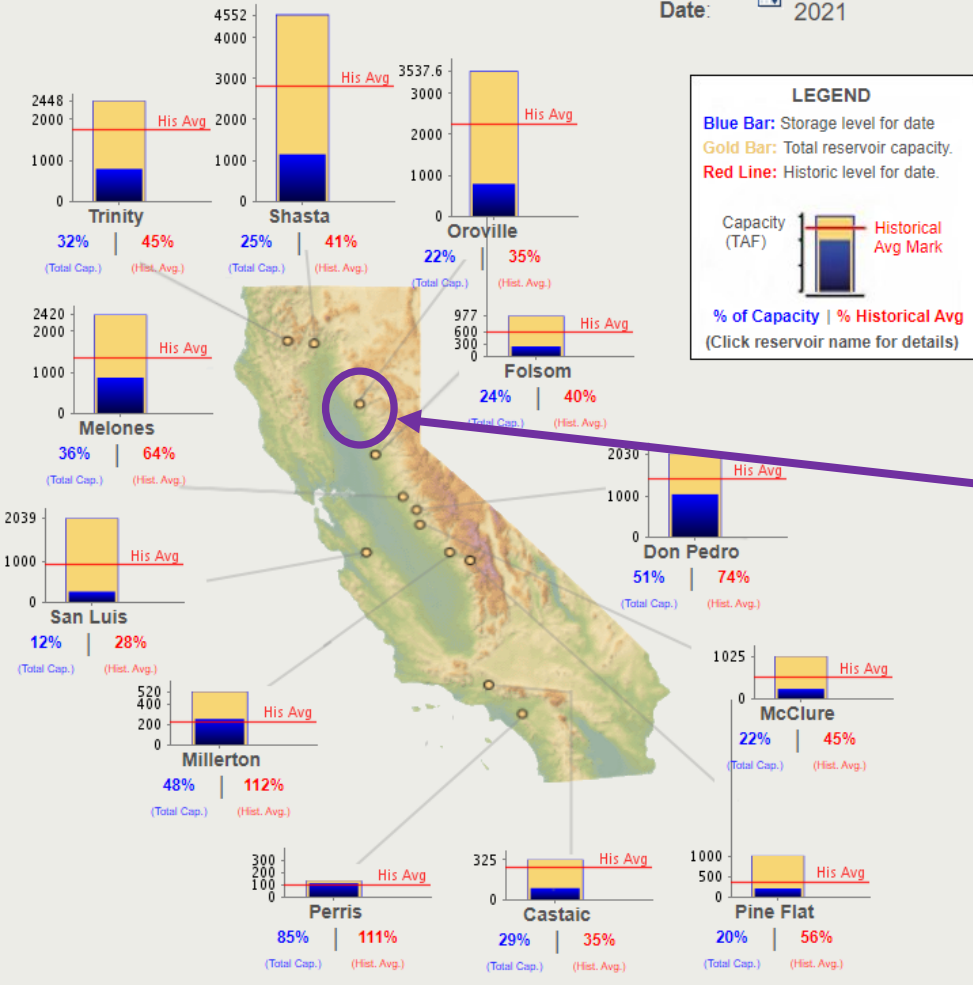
Date: 2021

LEGEND
Blue Bar: Storage level for date
Gold Bar: Total reservoir capacity.
Red Line: Historic level for date.
Capacity (TAF)
Historical Avg Mark
% of Capacity | % Historical Avg
(Click reservoir name for details)

2448
2000
1000
0
His Avg
Trinity
32% | 45%
(Total Cap.) (Hist. Avg.)

4552
4000
3000
2000
1000
0
His Avg
Shasta
25% | 41%
(Total Cap.) (Hist. Avg.)

3537.6
3000
2000
1000
0
His Avg
Oroville
22% | 35%
(Total Cap.) (Hist. Avg.)

2420
2000
1000
0
His Avg
Melones
36% | 64%
(Total Cap.) (Hist. Avg.)

977
600
300
0
His Avg
Folsom
24% | 40%
(Total Cap.) (Hist. Avg.)

2039
1000
0
His Avg
San Luis
12% | 28%
(Total Cap.) (Hist. Avg.)

2030
1000
0
His Avg
Don Pedro
51% | 74%
(Total Cap.) (Hist. Avg.)

1025
0
His Avg
McClure
22% | 45%
(Total Cap.) (Hist. Avg.)

520
400
200
0
His Avg
Millerton
48% | 112%
(Total Cap.) (Hist. Avg.)

300
200
100
0
His Avg
Perris
85% | 111%
(Total Cap.) (Hist. Avg.)

325
0
His Avg
Castaic
29% | 35%
(Total Cap.) (Hist. Avg.)

1000
500
0
His Avg
Pine Flat
20% | 56%
(Total Cap.) (Hist. Avg.)